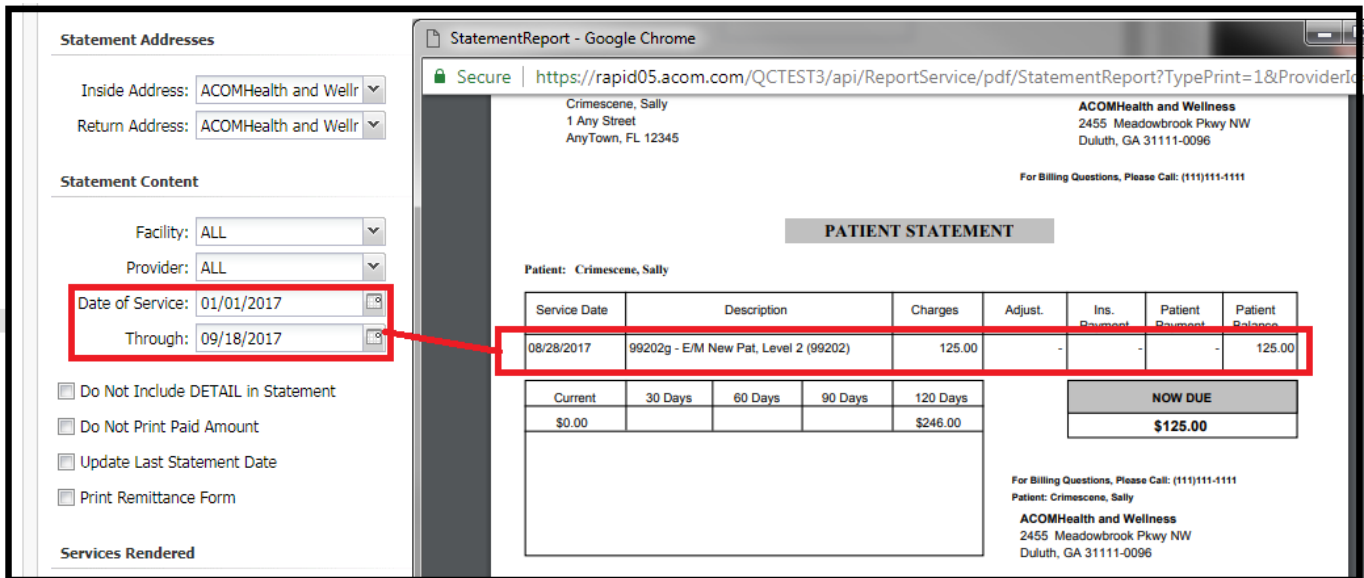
Statement Addresses

Inside Address: ACOMHealth and Wellr

Return Address: ACOMHealth and Wellr

Statement Content

Facility: ALL

Provider: ALL

Date of Service: 01/01/2017

Through: 09/18/2017

Do Not Include DETAIL in Statement

Do Not Print Paid Amount

Update Last Statement Date

Print Remittance Form

Services Rendered

StatementReport - Google Chrome

Secure https://rapid05.acom.com/QCTEST3/api/ReportService/pdf/StatementReport?TypePrint=1&ProviderIc

Crimescene, Sally
1 Any Street
AnyTown, FL 12345

ACOMHealth and Wellness
2455 Meadowbrook Pkwy NW
Duluth, GA 31111-0096

For Billing Questions, Please Call: (111)111-1111

PATIENT STATEMENT

Patient: Crimescene, Sally

| Service Date | Description | Charges | Adjust. | Ins. Payment | Patient Payment | Patient Balance |
|---|---|---|---|---|---|---|
| 08/28/2017 | 99202g - E/M New Pat, Level 2 (99202) | 125.00 | - | - | - | 125.00 |

| Current | 30 Days | 60 Days | 90 Days | 120 Days |
|---|---|---|---|---|
| $0.00 | | | | $246.00 |

NOW DUE
$125.00

For Billing Questions, Please Call: (111)111-1111
Patient: Crimescene, Sally
ACOMHealth and Wellness
2455 Meadowbrook Pkwy NW
Duluth, GA 31111-0096